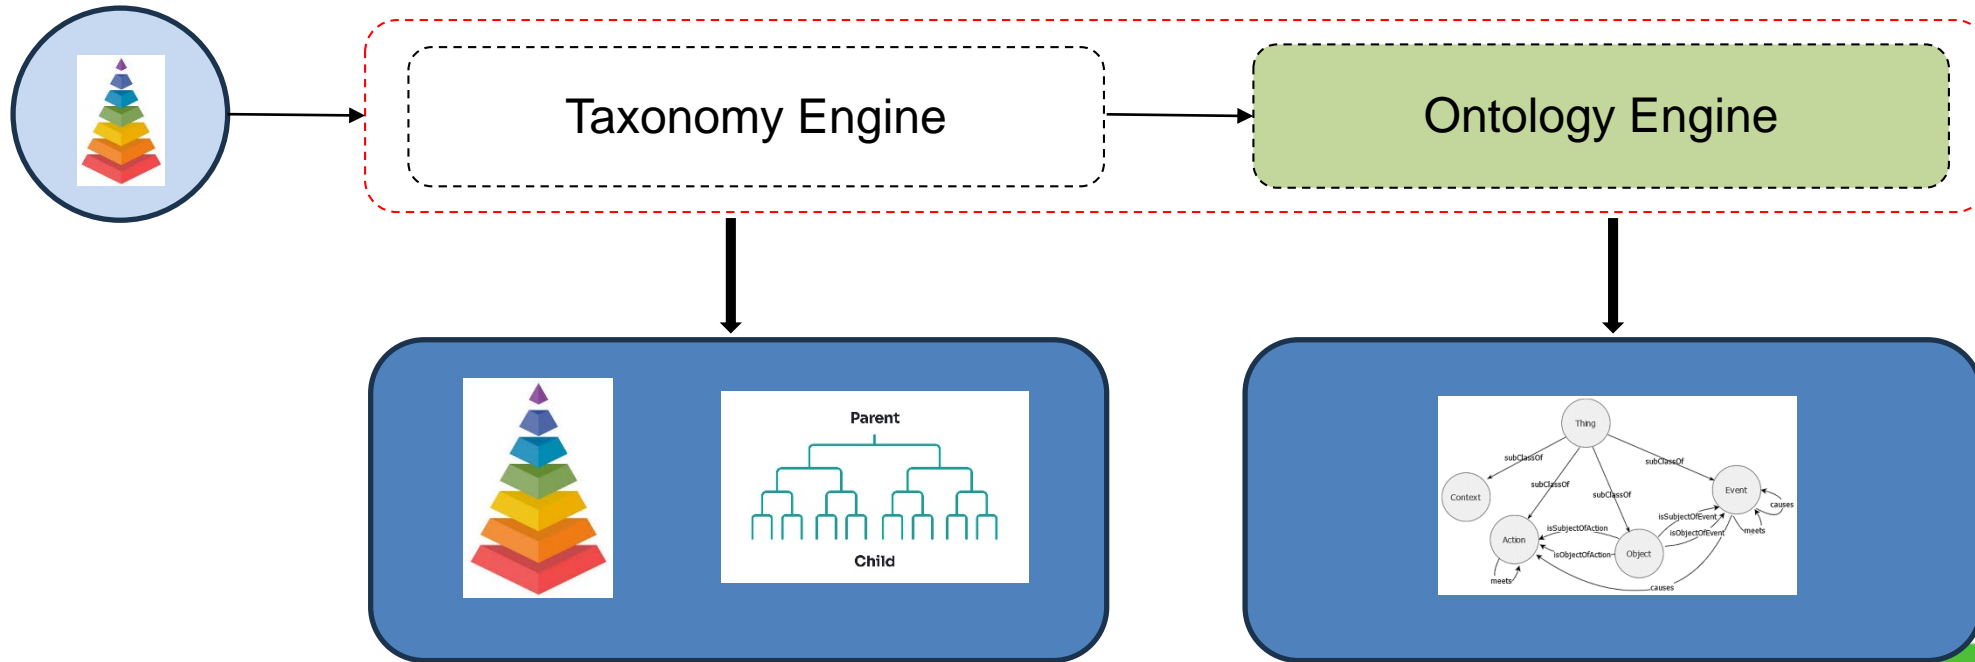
Taxonomy Engine

Ontology Engine

Parent

Child

Thing

subClassOf

subClassOf

subClassOf

subClassOf

Context

Event

causes

isSubjectOfEvent

isObjectOfEvent

meets

isSubjectOfAction

Action

isObjectOfAction

Object

meets

causes